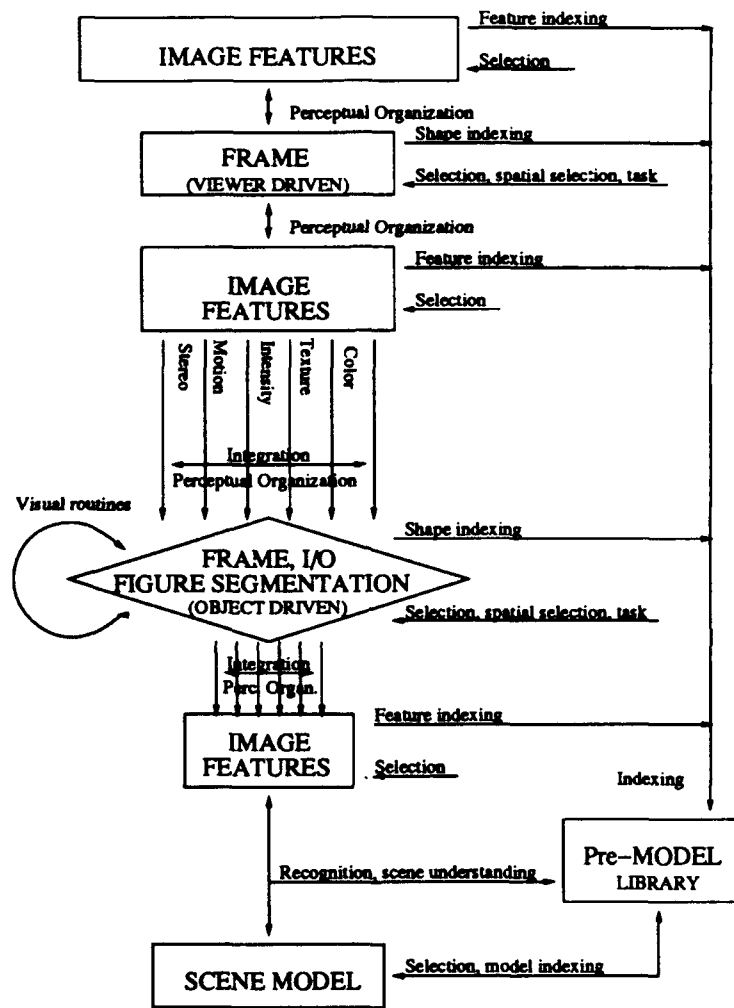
Feature indexing

IMAGE FEATURES

Selection

Perceptual Organization

Shape indexing

FRAME
(VIEWER DRIVEN)

Selection, spatial selection, task

Perceptual Organization

Feature indexing

IMAGE FEATURES

Selection

Stereo

Motion

Intensity

Texture

Color

Integration
Perceptual Organization

Visual routines

Shape indexing

FRAME, I/O
FIGURE SEGMENTATION
(OBJECT DRIVEN)

Selection, spatial selection, task

Integration
Perc. Organ.

Feature indexing

IMAGE FEATURES

Selection

Indexing

Recognition, scene understanding

Pre-MODEL
LIBRARY

SCENE MODEL

Selection, model indexing